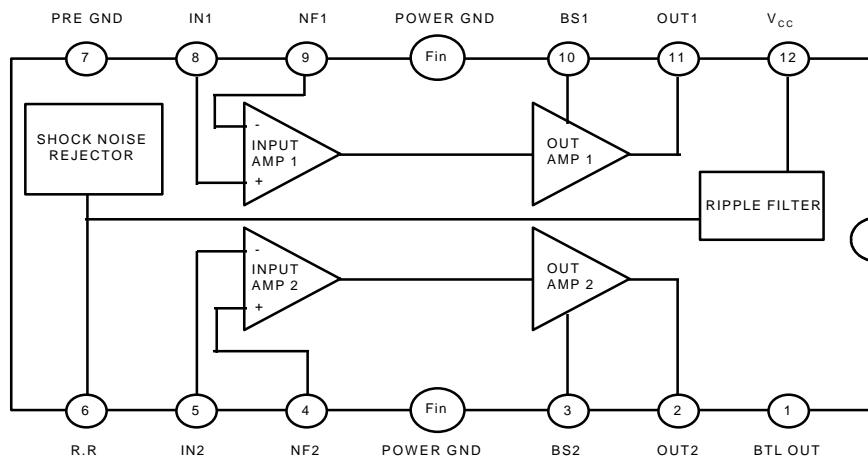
PRE GND IN1 NF1 POWER GND BS1 OUT1 $V_{CC}$

7 8 9 Fin 10 11 12

SHOCK NOISE REJECTOR

-
INPUT AMP 1
+

OUT AMP 1

RIPPLE FILTER

-
INPUT AMP 2
+

OUT AMP 2

6 5 4 Fin 3 2 1

R.R IN2 NF2 POWER GND BS2 OUT2 BTL OUT